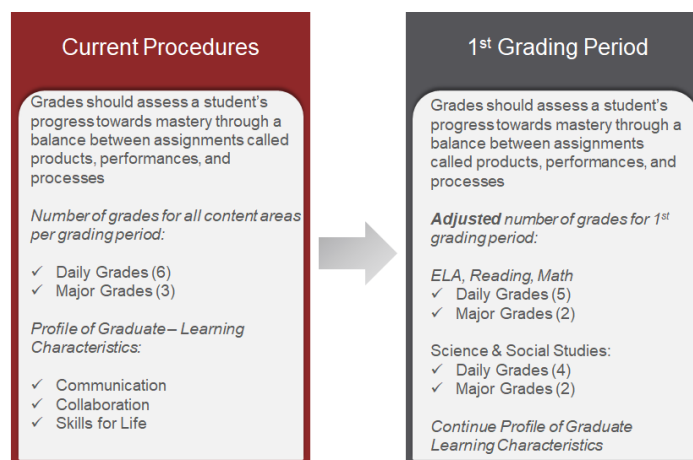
Current Procedures

Grades should assess a student's progress towards mastery through a balance between assignments called products, performances, and processes

*Number of grades for all content areas per grading period:*

✓ Daily Grades (6)
✓ Major Grades (3)

*Profile of Graduate – Learning Characteristics:*

✓ Communication
✓ Collaboration
✓ Skills for Life

1st Grading Period

Grades should assess a student's progress towards mastery through a balance between assignments called products, performances, and processes

***Adjusted** number of grades for 1st grading period:*

*ELA, Reading, Math*
✓ Daily Grades (5)
✓ Major Grades (2)

Science & Social Studies:
✓ Daily Grades (4)
✓ Major Grades (2)

*Continue Profile of Graduate Learning Characteristics*